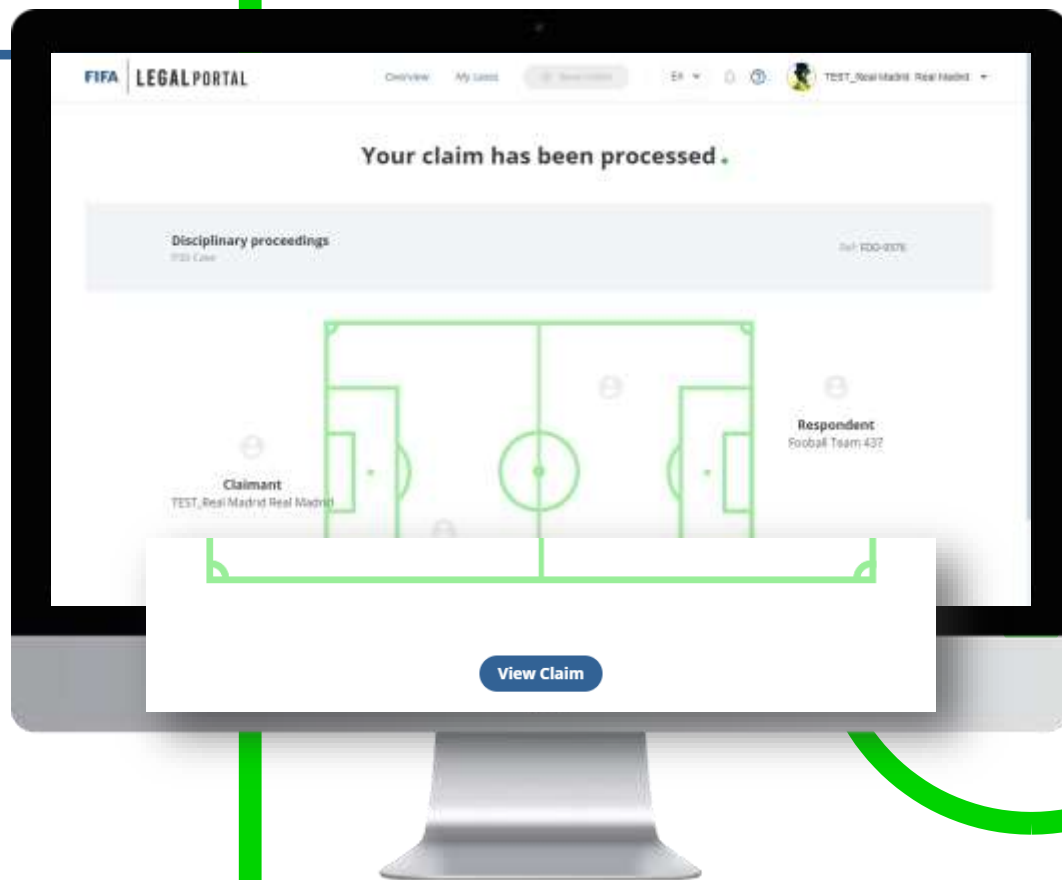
FIFA LEGALPORTAL

Overview My cases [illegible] EN

TEST_Real Madrid Real Madrid

Your claim has been processed.

Disciplinary proceedings
FDD Case

Ref: FDD-0376

Respondent
Fooball Team 437

Claimant
TEST_Real Madrid Real Madrid

View Claim